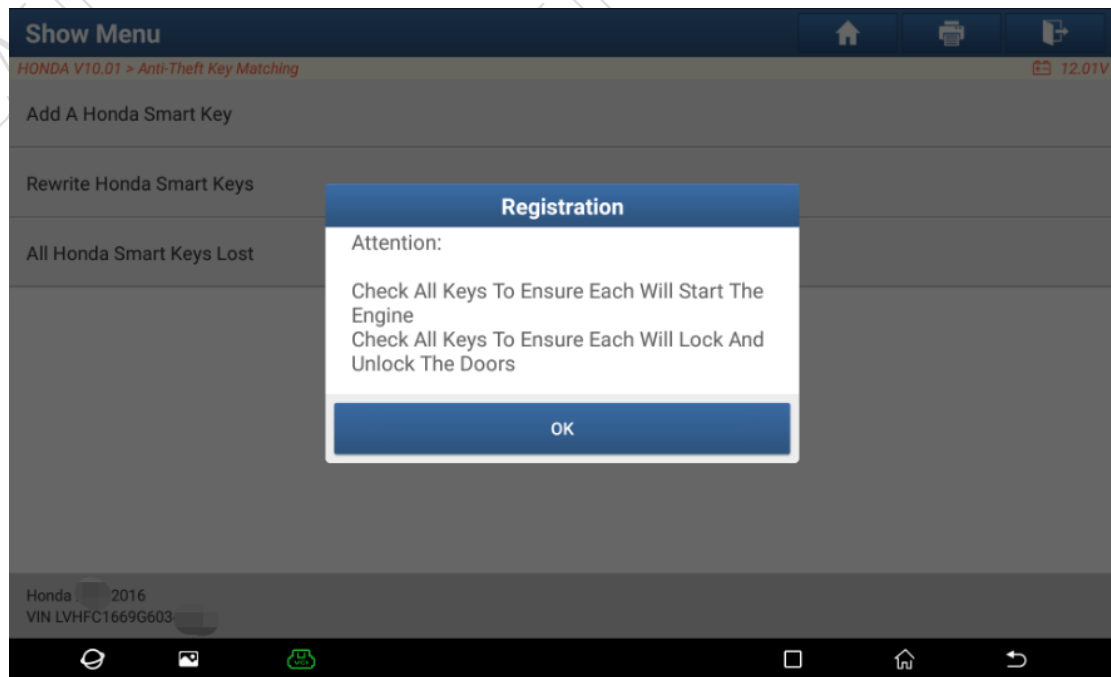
Show Menu

HONDA V10.01 > Anti-Theft Key Matching

12.01V

Add A Honda Smart Key

Rewrite Honda Smart Keys

All Honda Smart Keys Lost

Registration

Attention:

Check All Keys To Ensure Each Will Start The Engine
Check All Keys To Ensure Each Will Lock And Unlock The Doors

OK

Honda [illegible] 2016
VIN LVHFC1669G603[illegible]